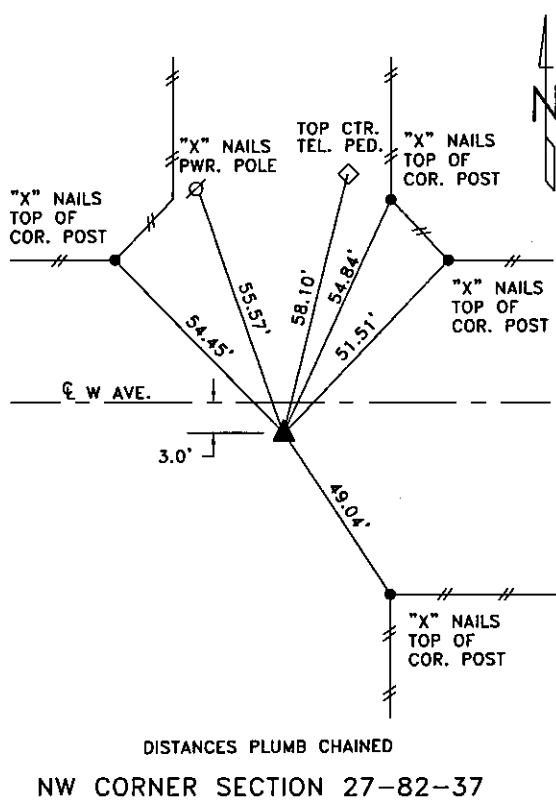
"X" NAILS PWR. POLE

TOP CTR. TEL. PED.

"X" NAILS TOP OF COR. POST

"X" NAILS TOP OF COR. POST

"X" NAILS TOP OF COR. POST

55.57'

58.10'

54.84'

54.45'

51.51'

℄ W AVE.

3.0'

49.04'

"X" NAILS TOP OF COR. POST

DISTANCES PLUMB CHAINED

NW CORNER SECTION 27-82-37